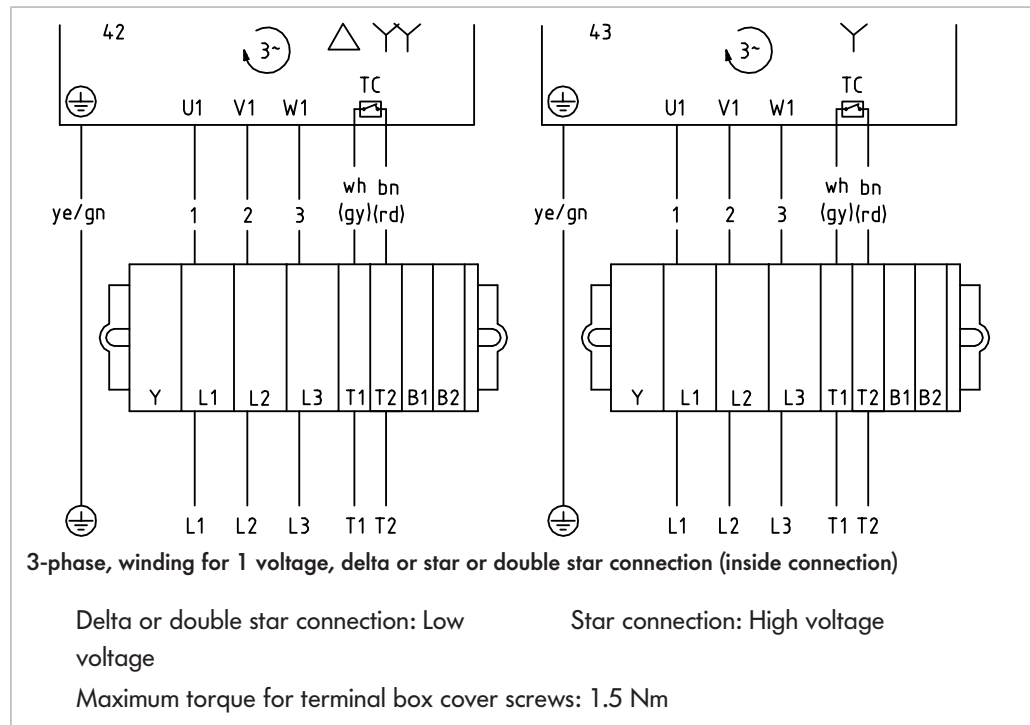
42

3~

△ YY

TC

U1 V1 W1

wh bn
(gy)(rd)

ye/gn

1 2 3

Y L1 L2 L3 T1 T2 B1 B2

L1 L2 L3 T1 T2

43

3~

Y

TC

U1 V1 W1

wh bn
(gy)(rd)

ye/gn

1 2 3

Y L1 L2 L3 T1 T2 B1 B2

L1 L2 L3 T1 T2

3-phase, winding for 1 voltage, delta or star or double star connection (inside connection)

Delta or double star connection: Low voltage

Star connection: High voltage

Maximum torque for terminal box cover screws: 1.5 Nm